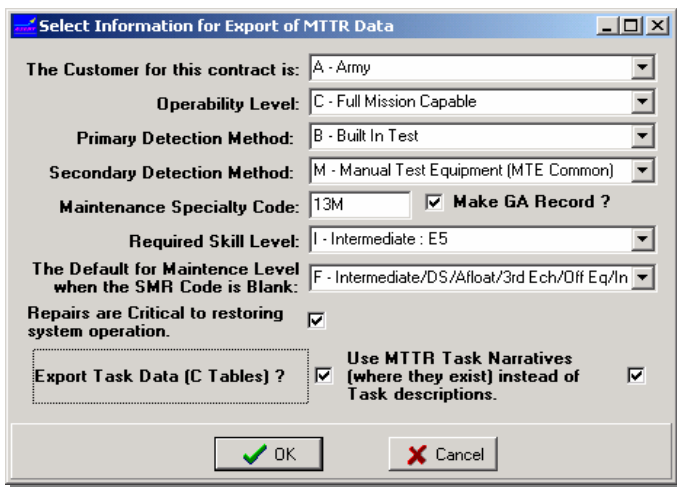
Select Information for Export of MTTR Data

The Customer for this contract is: A - Army

Operability Level: C - Full Mission Capable

Primary Detection Method: B - Built In Test

Secondary Detection Method: M - Manual Test Equipment (MTE Common)

Maintenance Specialty Code: 13M

Make GA Record ?

Required Skill Level: I - Intermediate : E5

The Default for Maintence Level when the SMR Code is Blank: F - Intermediate/DS/Afloat/3rd Ech/Off Eq/In

Repairs are Critical to restoring system operation.

Export Task Data (C Tables) ?

Use MTTR Task Narratives (where they exist) instead of Task descriptions.

OK

Cancel